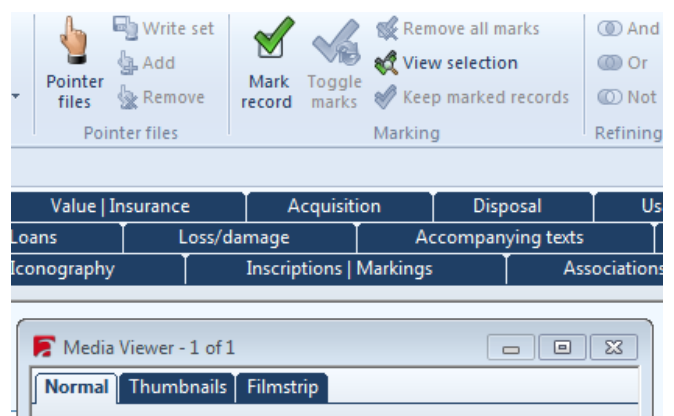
Pointer files

Write set

Add

Remove

Pointer files

Mark record

Toggle marks

Remove all marks

View selection

Keep marked records

Marking

And

Or

Not

Refining

| Value \| Insurance | Acquisition | Disposal | Us |
|---|---|---|---|
| Loans | Loss/damage | Accompanying texts | |
| Iconography | Inscriptions \| Markings | Associations | |

Media Viewer - 1 of 1

Normal | Thumbnails | Filmstrip